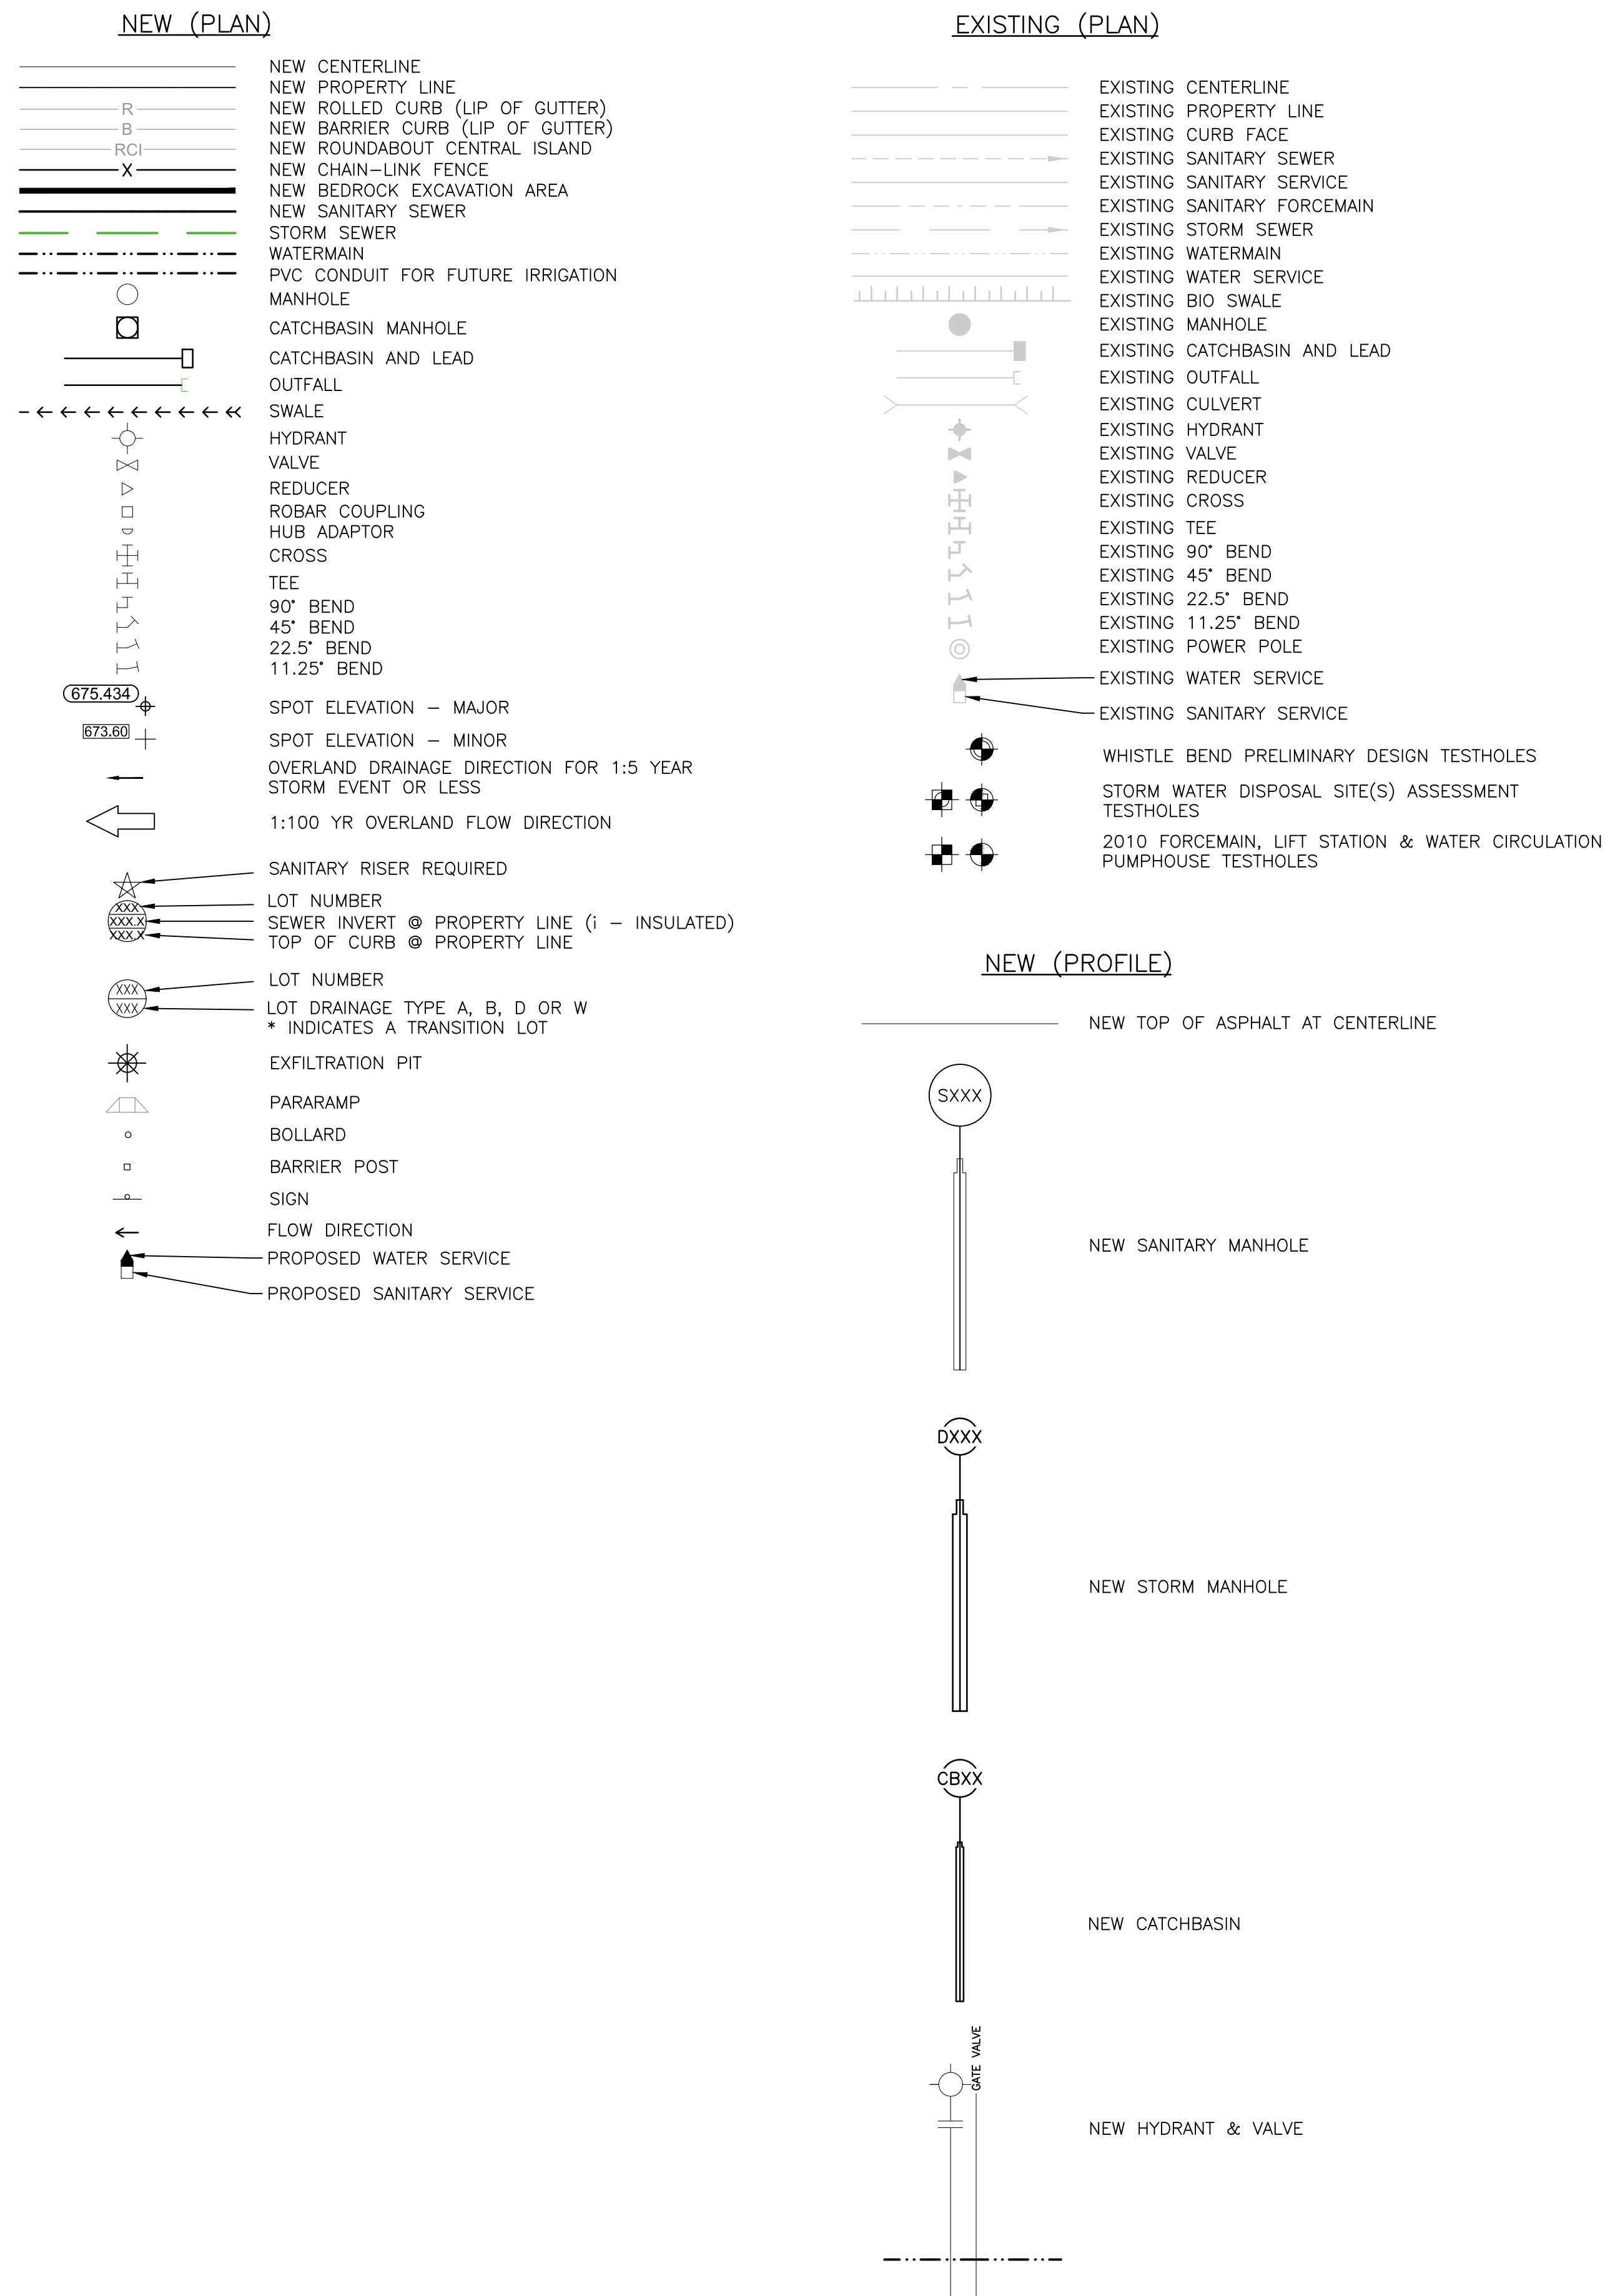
NEW (PLAN)

R
B
RCI
X

NEW CENTERLINE
NEW PROPERTY LINE
NEW ROLLED CURB (LIP OF GUTTER)
NEW BARRIER CURB (LIP OF GUTTER)
NEW ROUNDABOUT CENTRAL ISLAND
NEW CHAIN–LINK FENCE
NEW BEDROCK EXCAVATION AREA
NEW SANITARY SEWER
STORM SEWER
WATERMAIN
PVC CONDUIT FOR FUTURE IRRIGATION
MANHOLE
CATCHBASIN MANHOLE
CATCHBASIN AND LEAD
OUTFALL
SWALE
HYDRANT
VALVE
REDUCER
ROBAR COUPLING
HUB ADAPTOR
CROSS
TEE
90° BEND
45° BEND
22.5° BEND
11.25° BEND

675.434
SPOT ELEVATION – MAJOR
673.60
SPOT ELEVATION – MINOR
OVERLAND DRAINAGE DIRECTION FOR 1:5 YEAR STORM EVENT OR LESS
1:100 YR OVERLAND FLOW DIRECTION
SANITARY RISER REQUIRED
XXX
XXX.X
XXX.X
LOT NUMBER
SEWER INVERT @ PROPERTY LINE (i – INSULATED)
TOP OF CURB @ PROPERTY LINE
XXX
XXX
LOT NUMBER
LOT DRAINAGE TYPE A, B, D OR W
* INDICATES A TRANSITION LOT
EXFILTRATION PIT
PARARAMP
BOLLARD
BARRIER POST
SIGN
FLOW DIRECTION
PROPOSED WATER SERVICE
PROPOSED SANITARY SERVICE

EXISTING (PLAN)

EXISTING CENTERLINE
EXISTING PROPERTY LINE
EXISTING CURB FACE
EXISTING SANITARY SEWER
EXISTING SANITARY SERVICE
EXISTING SANITARY FORCEMAIN
EXISTING STORM SEWER
EXISTING WATERMAIN
EXISTING WATER SERVICE
EXISTING BIO SWALE
EXISTING MANHOLE
EXISTING CATCHBASIN AND LEAD
EXISTING OUTFALL
EXISTING CULVERT
EXISTING HYDRANT
EXISTING VALVE
EXISTING REDUCER
EXISTING CROSS
EXISTING TEE
EXISTING 90° BEND
EXISTING 45° BEND
EXISTING 22.5° BEND
EXISTING 11.25° BEND
EXISTING POWER POLE
EXISTING WATER SERVICE
EXISTING SANITARY SERVICE
WHISTLE BEND PRELIMINARY DESIGN TESTHOLES
STORM WATER DISPOSAL SITE(S) ASSESSMENT TESTHOLES
2010 FORCEMAIN, LIFT STATION & WATER CIRCULATION PUMPHOUSE TESTHOLES

NEW (PROFILE)

NEW TOP OF ASPHALT AT CENTERLINE
SXXX
NEW SANITARY MANHOLE
DXXX
NEW STORM MANHOLE
CBXX
NEW CATCHBASIN
GATE VALVE
NEW HYDRANT & VALVE